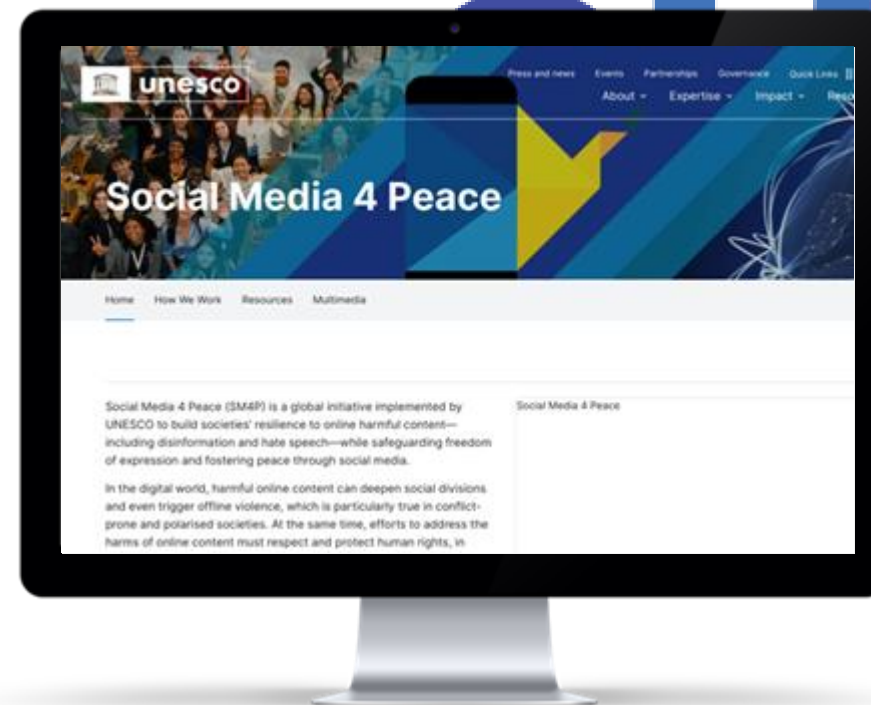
unesco

Press and news Events Partnerships Governance Quick Links

About Expertise Impact Reso

Social Media 4 Peace

Home How We Work Resources Multimedia

Social Media 4 Peace (SM4P) is a global initiative implemented by UNESCO to build societies' resilience to online harmful content—including disinformation and hate speech—while safeguarding freedom of expression and fostering peace through social media.

In the digital world, harmful online content can deepen social divisions and even trigger offline violence, which is particularly true in conflict-prone and polarised societies. At the same time, efforts to address the harms of online content must respect and protect human rights, in

Social Media 4 Peace